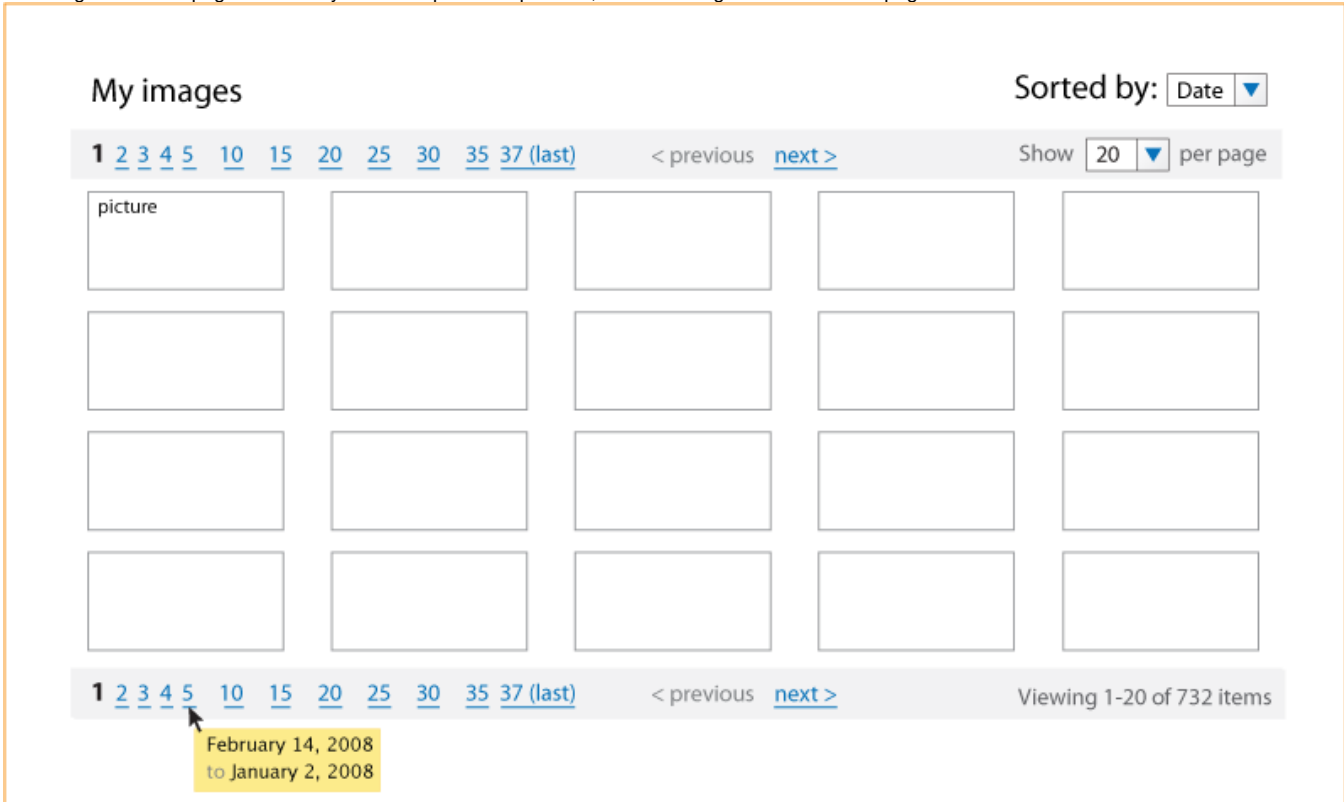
My images

Sorted by: Date

1 2 3 4 5 10 15 20 25 30 35 37 (last) < previous next > Show 20 per page

picture

1 2 3 4 5 10 15 20 25 30 35 37 (last) < previous next > Viewing 1-20 of 732 items

February 14, 2008 to January 2, 2008